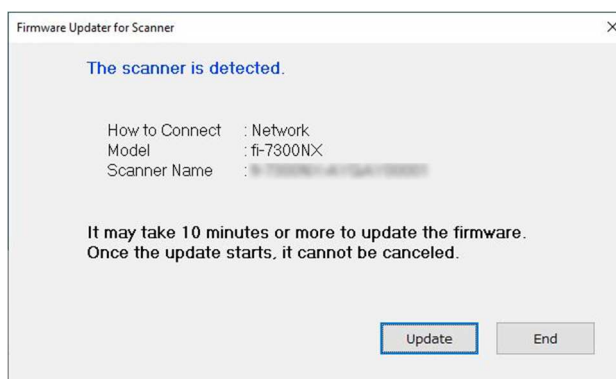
Firmware Updater for Scanner

The scanner is detected.

How to Connect : Network
Model : fi-7300NX
Scanner Name : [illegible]

It may take 10 minutes or more to update the firmware.
Once the update starts, it cannot be canceled.

Update

End